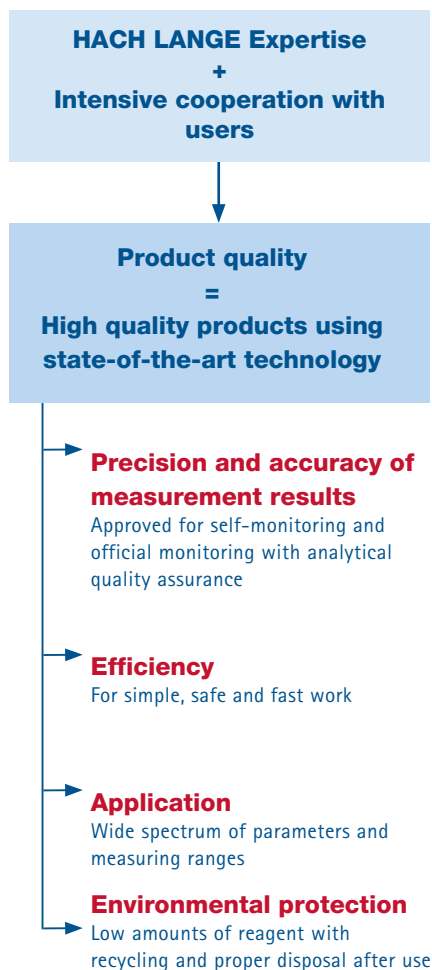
HACH LANGE Expertise
+
Intensive cooperation with users

Product quality
=
High quality products using state-of-the-art technology

Precision and accuracy of measurement results
Approved for self-monitoring and official monitoring with analytical quality assurance

Efficiency
For simple, safe and fast work

Application
Wide spectrum of parameters and measuring ranges

Environmental protection
Low amounts of reagent with recycling and proper disposal after use